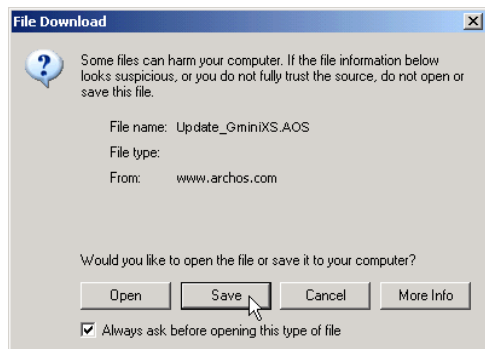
File Download

Some files can harm your computer. If the file information below looks suspicious, or you do not fully trust the source, do not open or save this file.

File name: Update_GminiXS.AOS

File type:

From: www.archos.com

Would you like to open the file or save it to your computer?

Open

Save

Cancel

More Info

Always ask before opening this type of file